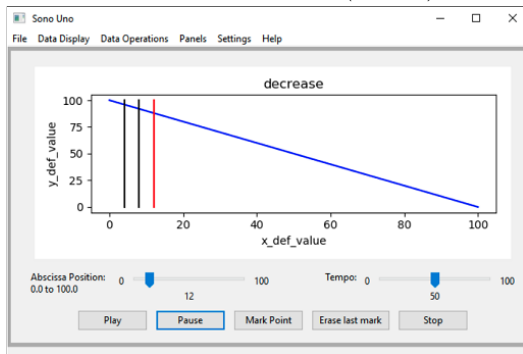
Sono Uno

File Data Display Data Operations Panels Settings Help

decrease

y_def_value

100
75
50
25
0

0 20 40 60 80 100

x_def_value

Abscissa Position: 0.0 to 100.0

0 100

12

Tempo: 0 100

50

Play Pause Mark Point Erase last mark Stop